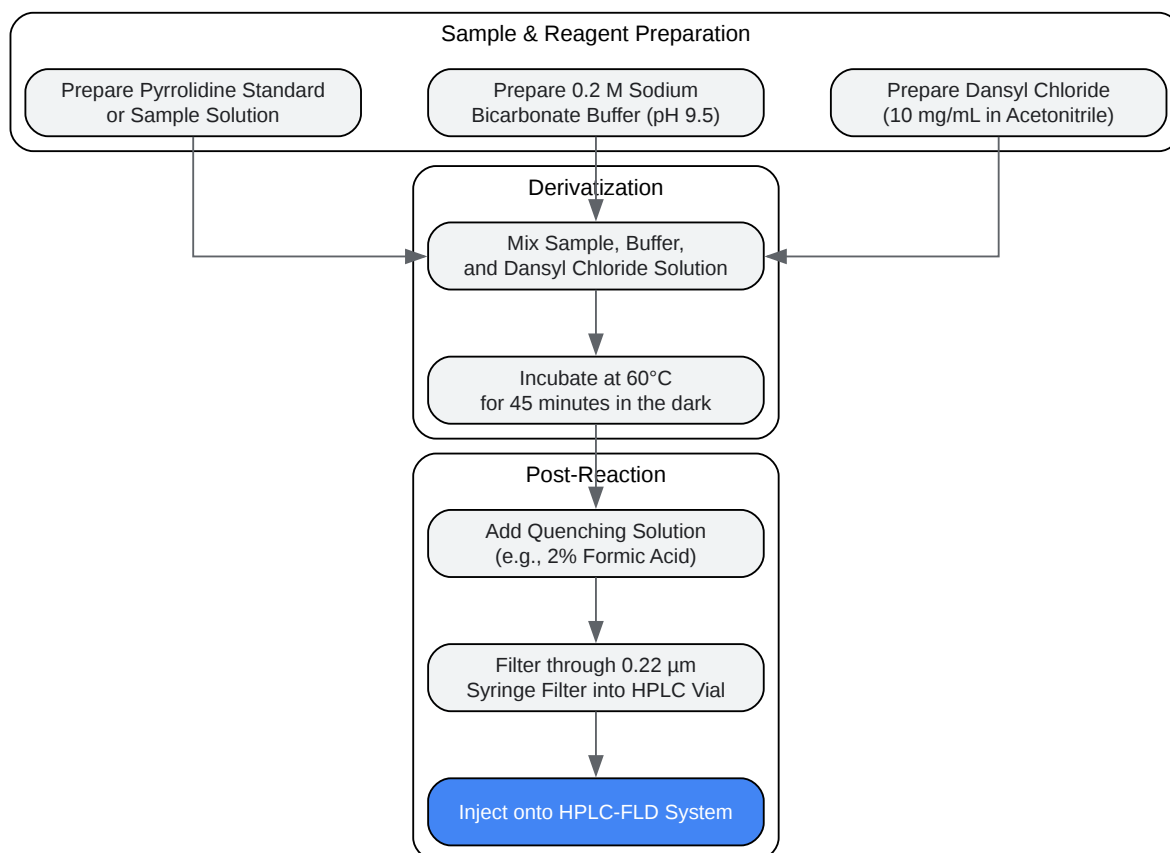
Sample & Reagent Preparation

Prepare Pyrrolidine Standard or Sample Solution

Prepare 0.2 M Sodium Bicarbonate Buffer (pH 9.5)

Prepare Dansyl Chloride (10 mg/mL in Acetonitrile)

Derivatization

Mix Sample, Buffer, and Dansyl Chloride Solution

Incubate at 60°C for 45 minutes in the dark

Post-Reaction

Add Quenching Solution (e.g., 2% Formic Acid)

Filter through 0.22 µm Syringe Filter into HPLC Vial

Inject onto HPLC-FLD System